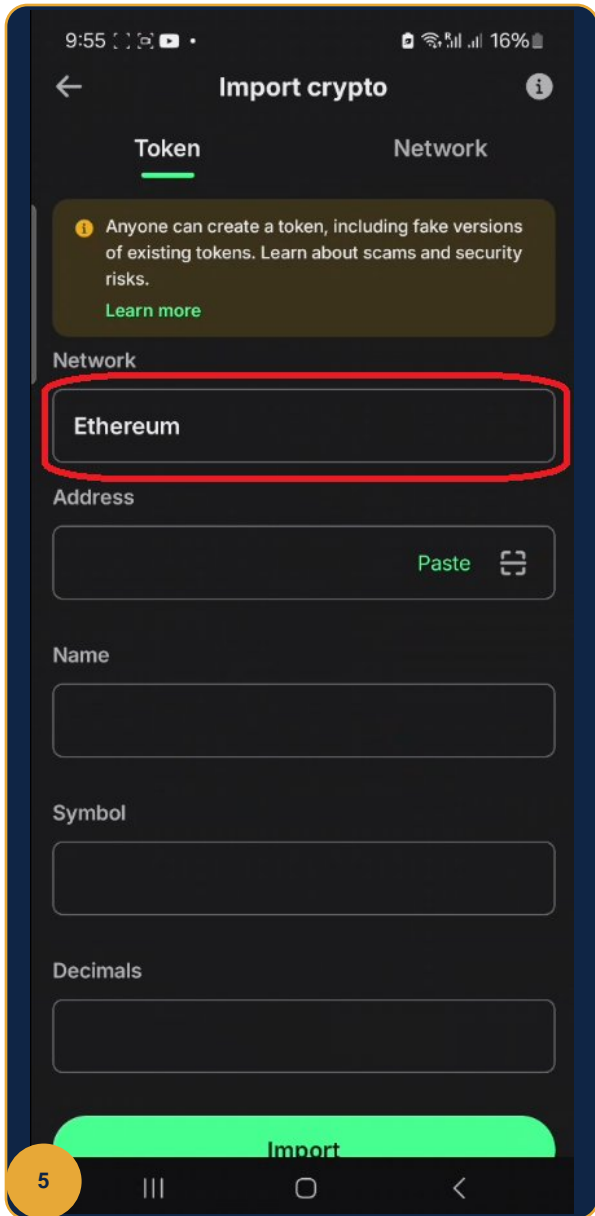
9:55 16%

Import crypto

Token

Network

Anyone can create a token, including fake versions of existing tokens. Learn about scams and security risks.

Learn more

Network

Ethereum

Address

Paste

Name

Symbol

Decimals

Import

5